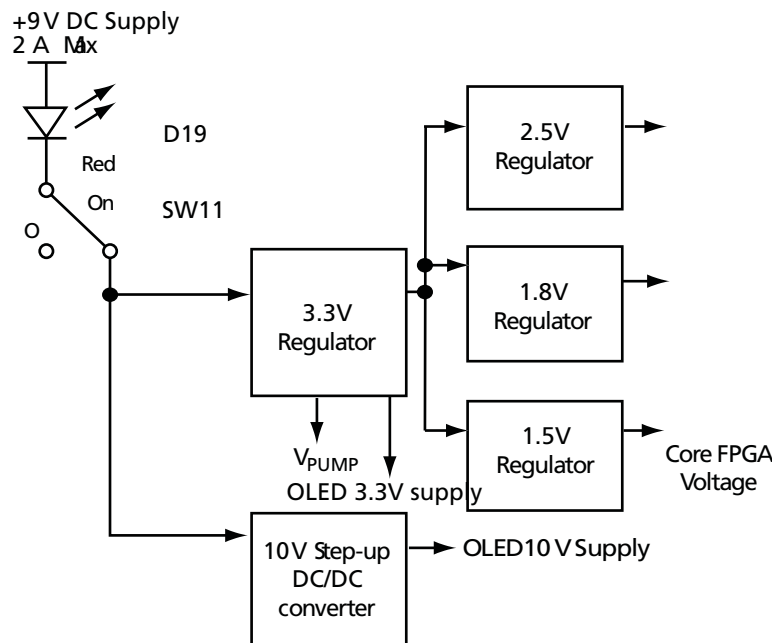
+9V DC Supply
2 A Max

D19

Red

On

SW11

O

2.5V Regulator

1.8V Regulator

3.3V Regulator

1.5V Regulator

Core FPGA Voltage

$V_{PUMP}$

OLED 3.3V supply

10V Step-up DC/DC converter

OLED10 V Supply